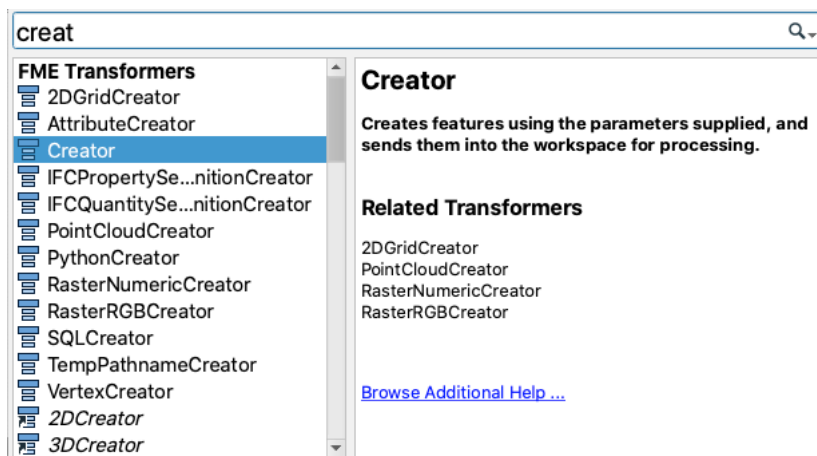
creat

FME Transformers
2DGridCreator
AttributeCreator
Creator
IFCPropertySe...nitionCreator
IFCQuantitySe...nitionCreator
PointCloudCreator
PythonCreator
RasterNumericCreator
RasterRGBCreator
SQLCreator
TempPathnameCreator
VertexCreator
2DCreator
3DCreator

Creator

Creates features using the parameters supplied, and sends them into the workspace for processing.

Related Transformers

2DGridCreator
PointCloudCreator
RasterNumericCreator
RasterRGBCreator

Browse Additional Help ...